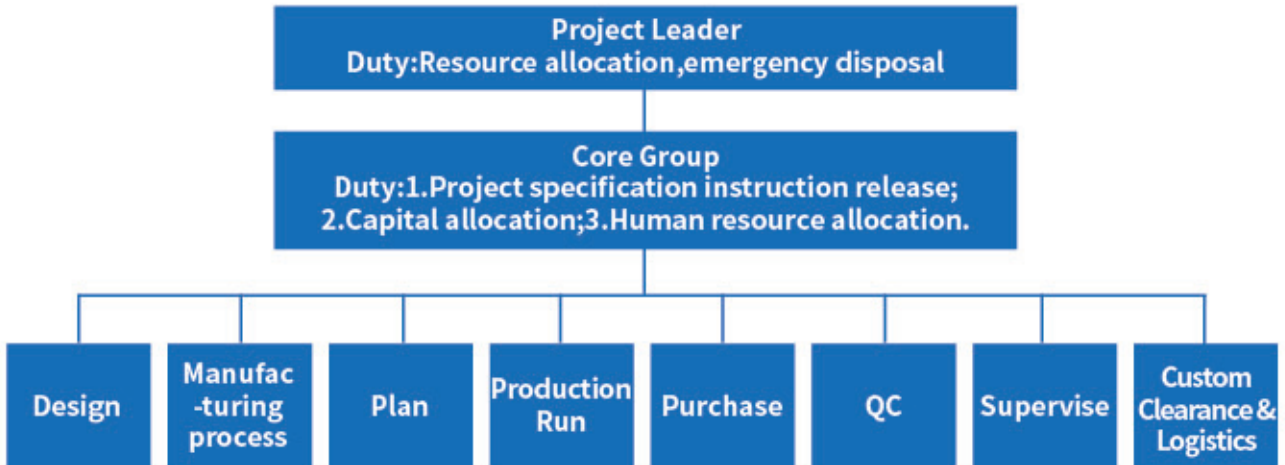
Project Leader
Duty:Resource allocation,emergency disposal

Core Group
Duty:1.Project specification instruction release;
2.Capital allocation;3.Human resource allocation.

Design

Manufac-turing process

Plan

Production Run

Purchase

QC

Supervise

Custom Clearance & Logistics